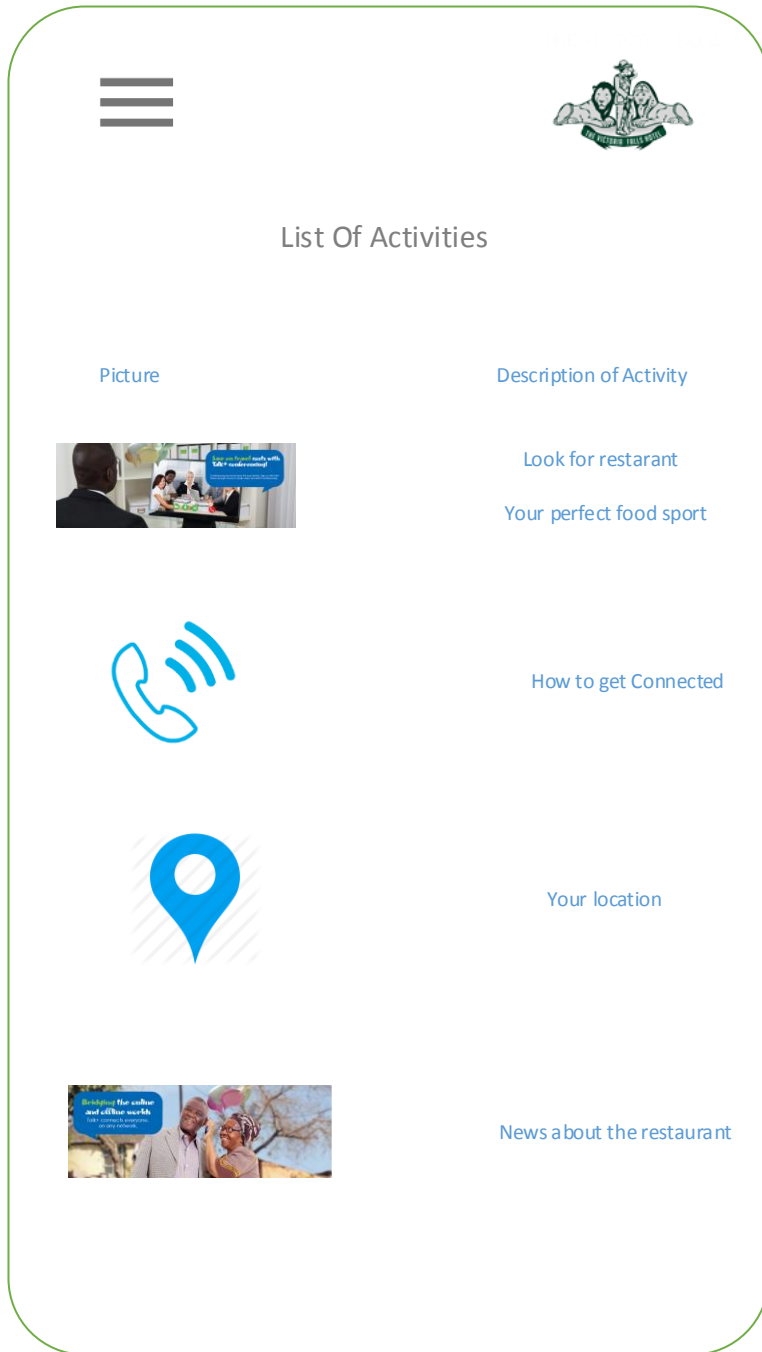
THE VICTORIA FALLS HOTEL

List Of Activities

Picture

Description of Activity

Save on travel costs with Talk+ conferencing!

Look for restarant

Your perfect food sport

How to get Connected

Your location

Bridging the online and offline worlds

Talk+ connects everyone on any network.

News about the restaurant